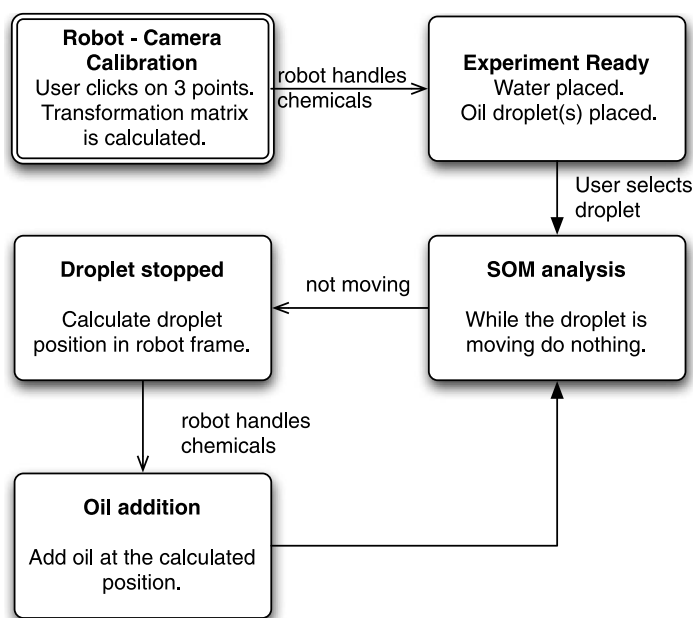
Robot - Camera Calibration
User clicks on 3 points. Transformation matrix is calculated.

robot handles chemicals

Experiment Ready
Water placed.
Oil droplet(s) placed.

User selects droplet

Droplet stopped

Calculate droplet position in robot frame.

not moving

SOM analysis

While the droplet is moving do nothing.

robot handles chemicals

Oil addition

Add oil at the calculated position.